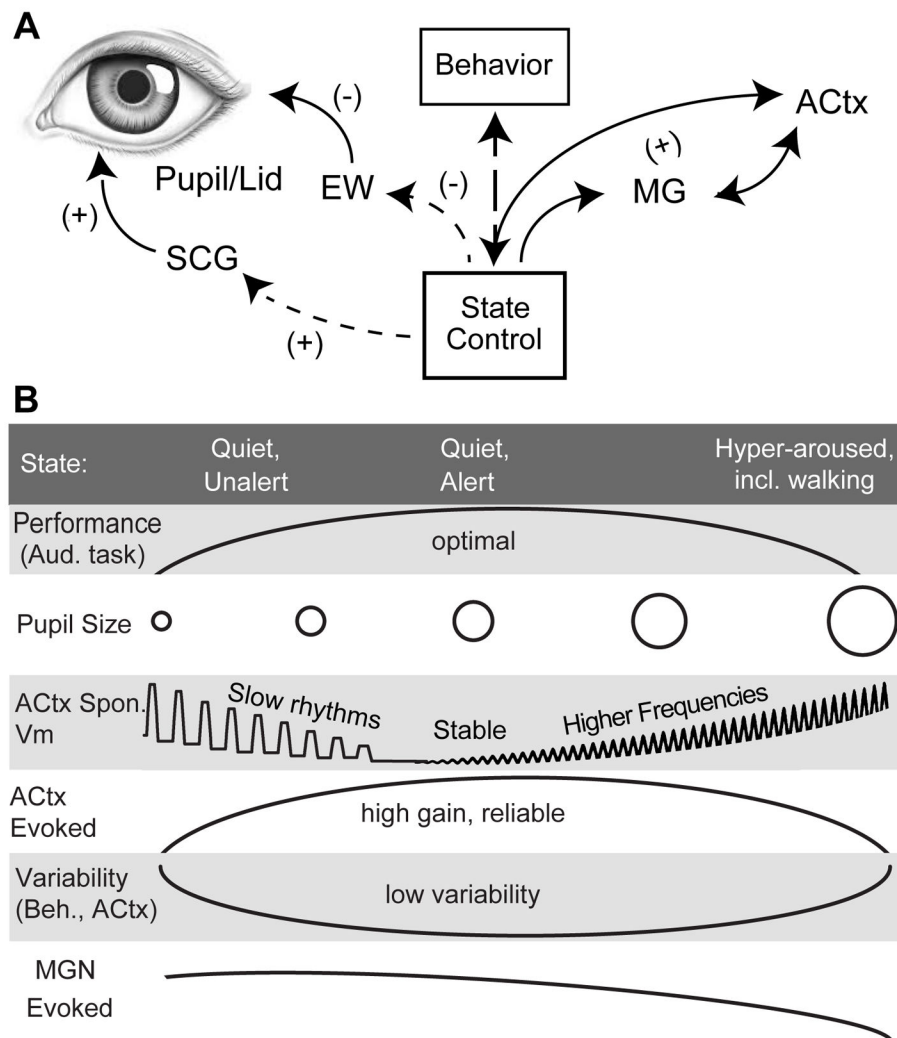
A

Behavior

(-)

ACtx

(+)

Pupil/Lid

EW

(-)

MG

(+)

SCG

State Control

(+)

B

State: Quiet, Unalert Quiet, Alert Hyper-aroused, incl. walking

Performance (Aud. task) optimal

Pupil Size

ACtx Spon. Vm Slow rhythms Stable Higher Frequencies

ACtx Evoked high gain, reliable

Variability (Beh., ACtx) low variability

MGN Evoked